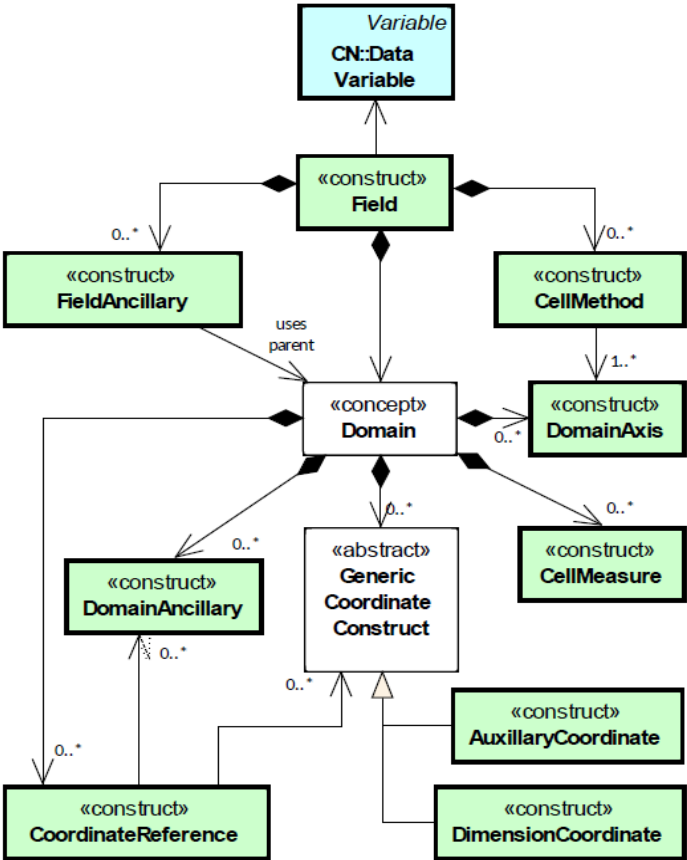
Variable
CN::Data Variable

«construct»
Field

0..*

«construct»
FieldAncillary

0..*

«construct»
CellMethod

uses parent

1..*

«concept»
Domain

«construct»
DomainAxis

0..*

0..*

0..*

0..*

«abstract»
Generic Coordinate Construct

«construct»
CellMeasure

«construct»
DomainAncillary

0..*

0..*

«construct»
AuxillaryCoordinate

0..*

«construct»
CoordinateReference

«construct»
DimensionCoordinate